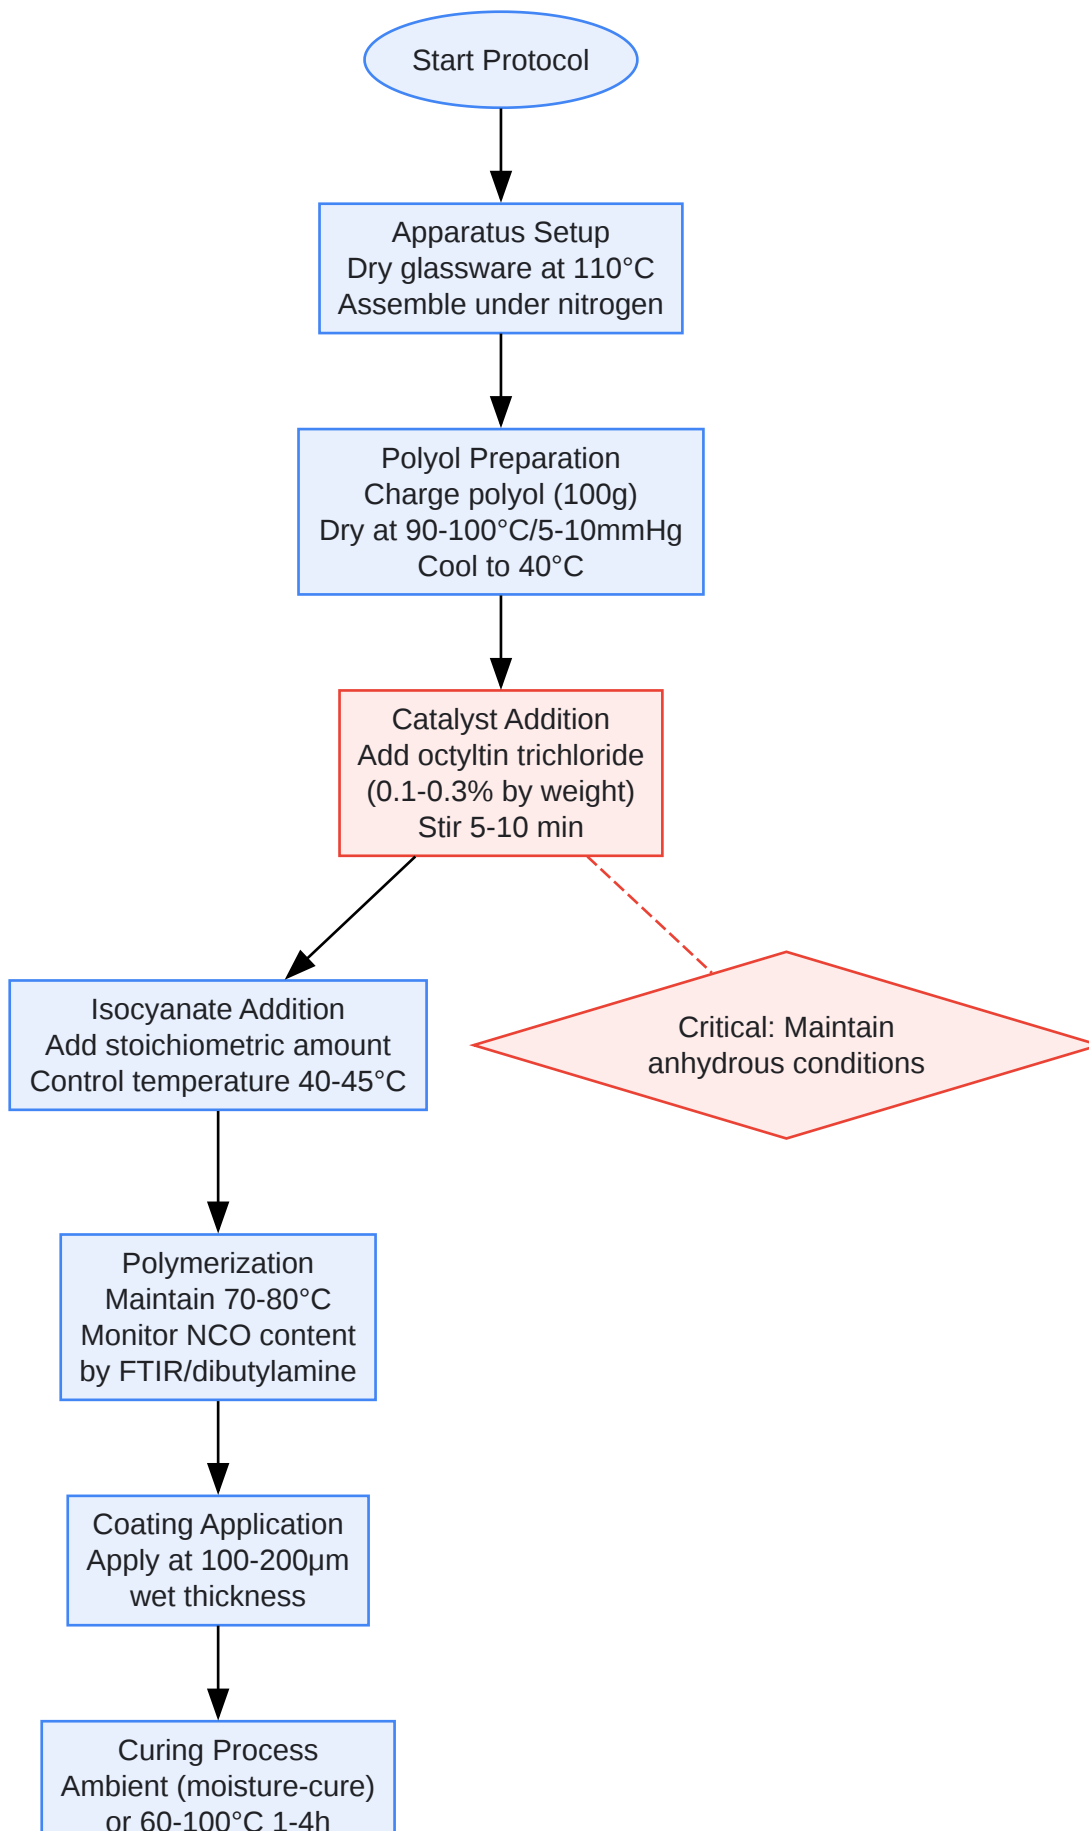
Start Protocol

Apparatus Setup
Dry glassware at 110°C
Assemble under nitrogen

Polyol Preparation
Charge polyol (100g)
Dry at 90-100°C/5-10mmHg
Cool to 40°C

Catalyst Addition
Add octyltin trichloride
(0.1-0.3% by weight)
Stir 5-10 min

Isocyanate Addition
Add stoichiometric amount
Control temperature 40-45°C

Critical: Maintain
anhydrous conditions

Polymerization
Maintain 70-80°C
Monitor NCO content
by FTIR/dibutylamine

Coating Application
Apply at 100-200μm
wet thickness

Curing Process
Ambient (moisture-cure)
or 60-100°C 1-4h